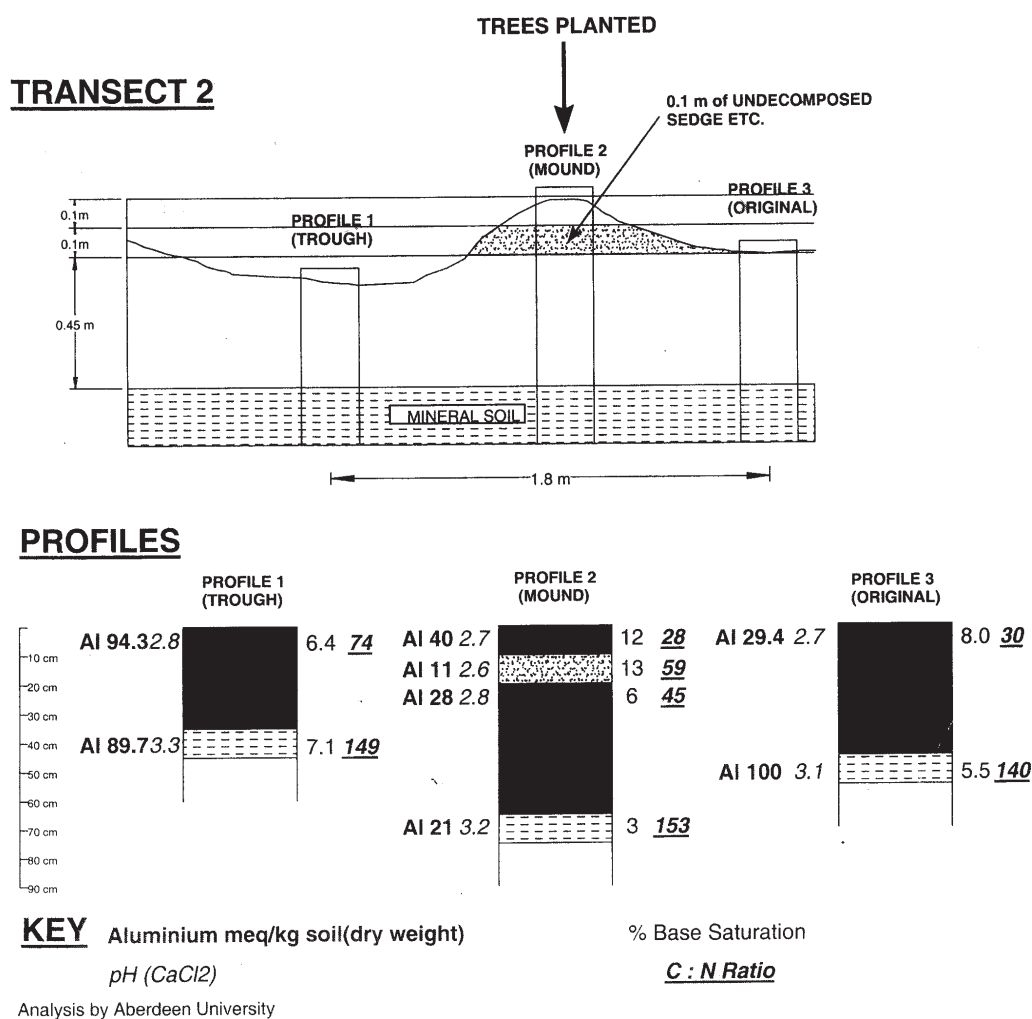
TREES PLANTED

TRANSECT 2

0.1 m of UNDECOMPOSED SEDGE ETC.

PROFILE 2 (MOUND)

PROFILE 3 (ORIGINAL)

PROFILE 1 (TROUGH)

0.1m

0.1m

0.45 m

MINERAL SOIL

1.8 m

PROFILES

PROFILE 1 (TROUGH)

PROFILE 2 (MOUND)

PROFILE 3 (ORIGINAL)

10 cm
20 cm
30 cm
40 cm
50 cm
60 cm
70 cm
80 cm
90 cm

Al 94.3 *2.8* 6.4 ***74***

Al 89.7 *3.3* 7.1 ***149***

Al 40 *2.7* 12 ***28***

Al 11 *2.6* 13 ***59***

Al 28 *2.8* 6 ***45***

Al 21 *3.2* 3 ***153***

Al 29.4 *2.7* 8.0 ***30***

Al 100 *3.1* 5.5 ***140***

KEY Aluminium meq/kg soil(dry weight)

% Base Saturation

*pH (CaCl2)*

***C : N Ratio***

Analysis by Aberdeen University